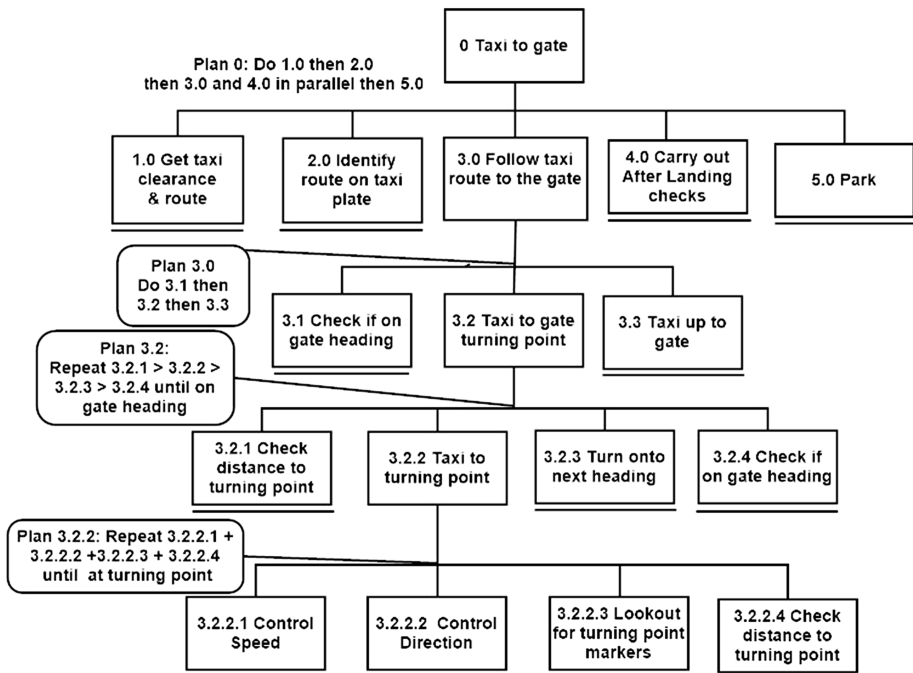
0 Taxi to gate

Plan 0: Do 1.0 then 2.0 then 3.0 and 4.0 in parallel then 5.0

1.0 Get taxi clearance & route

2.0 Identify route on taxi plate

3.0 Follow taxi route to the gate

4.0 Carry out After Landing checks

5.0 Park

Plan 3.0 Do 3.1 then 3.2 then 3.3

3.1 Check if on gate heading

3.2 Taxi to gate turning point

3.3 Taxi up to gate

Plan 3.2: Repeat 3.2.1 > 3.2.2 > 3.2.3 > 3.2.4 until on gate heading

3.2.1 Check distance to turning point

3.2.2 Taxi to turning point

3.2.3 Turn onto next heading

3.2.4 Check if on gate heading

Plan 3.2.2: Repeat 3.2.2.1 + 3.2.2.2 +3.2.2.3 + 3.2.2.4 until at turning point

3.2.2.1 Control Speed

3.2.2.2 Control Direction

3.2.2.3 Lookout for turning point markers

3.2.2.4 Check distance to turning point